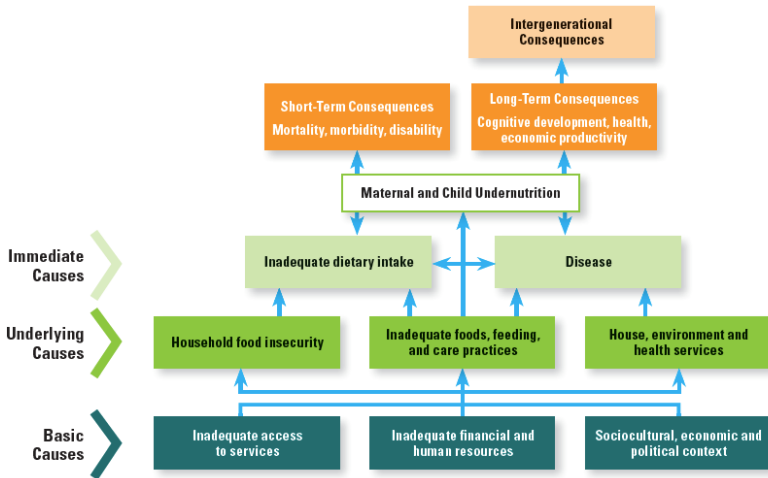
Intergenerational Consequences

Short-Term Consequences
Mortality, morbidity, disability

Long-Term Consequences
Cognitive development, health, economic productivity

Maternal and Child Undernutrition

Immediate Causes

Inadequate dietary intake

Disease

Underlying Causes

Household food insecurity

Inadequate foods, feeding, and care practices

House, environment and health services

Basic Causes

Inadequate access to services

Inadequate financial and human resources

Sociocultural, economic and political context